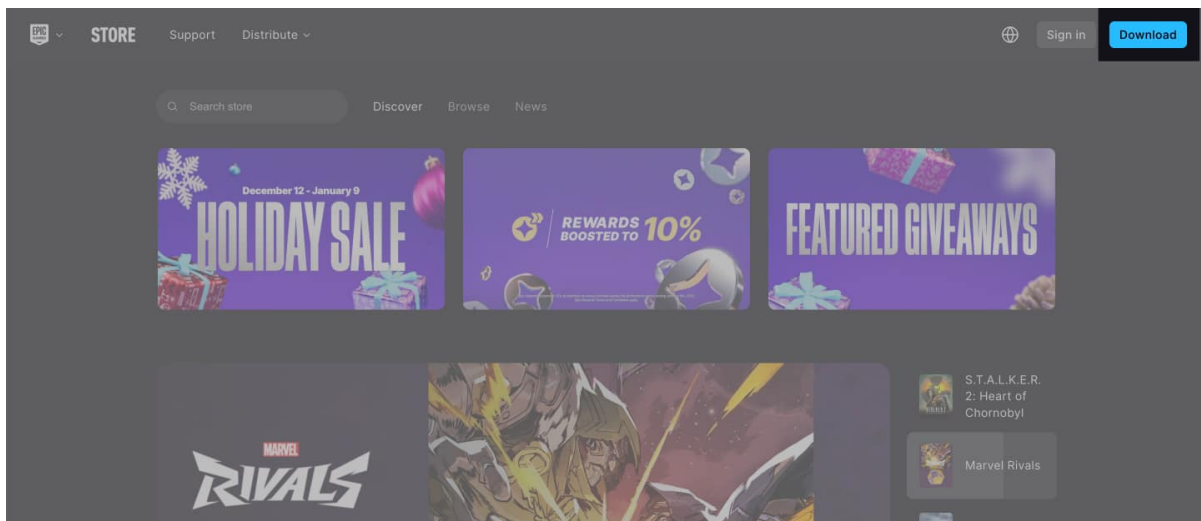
EPIC GAMES STORE Support Distribute

Sign in Download

Search store Discover Browse News

December 12 - January 9
HOLIDAY SALE

REWARDS BOOSTED TO 10%

FEATURED GIVEAWAYS

MARVEL
RIVALS

S.T.A.L.K.E.R. 2: Heart of Chornobyl

Marvel Rivals